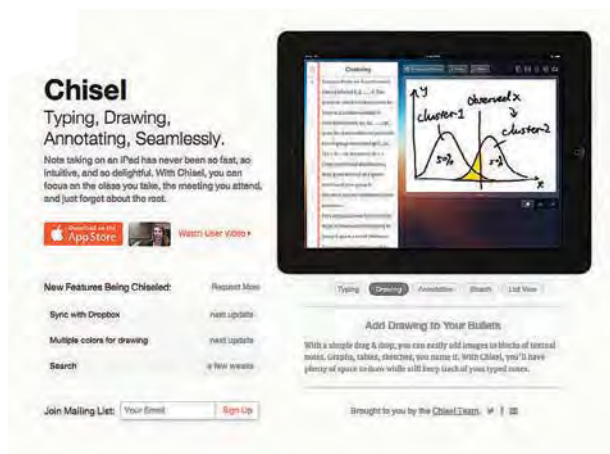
Chisel

Typing, Drawing, Annotating, Seamlessly.

Note taking on an iPad has never been so fast, so intuitive, and so delightful. With Chisel, you can focus on the class you take, the meeting you attend, and just forget about the rest.

Download on the App Store

Watch User Video ▸

Drawing

y

cluster-1

Observed x

cluster-2

s=%

s=3

x

New Features Being Chiseled:

Request More

Sync with Dropbox

next update

Multiple colors for drawing

next update

Search

a few weeks

Join Mailing List:

Your Email

Sign Up

Typing

Drawing

Annotation

Search

List View

Add Drawing to Your Bullets

With a simple drag & drop, you can easily add images to blocks of textual notes. Graphs, tables, sketches, you name it. With Chisel, you'll have plenty of space to draw while still keep track of you typed notes.

Brought to you by the Chisel Team.